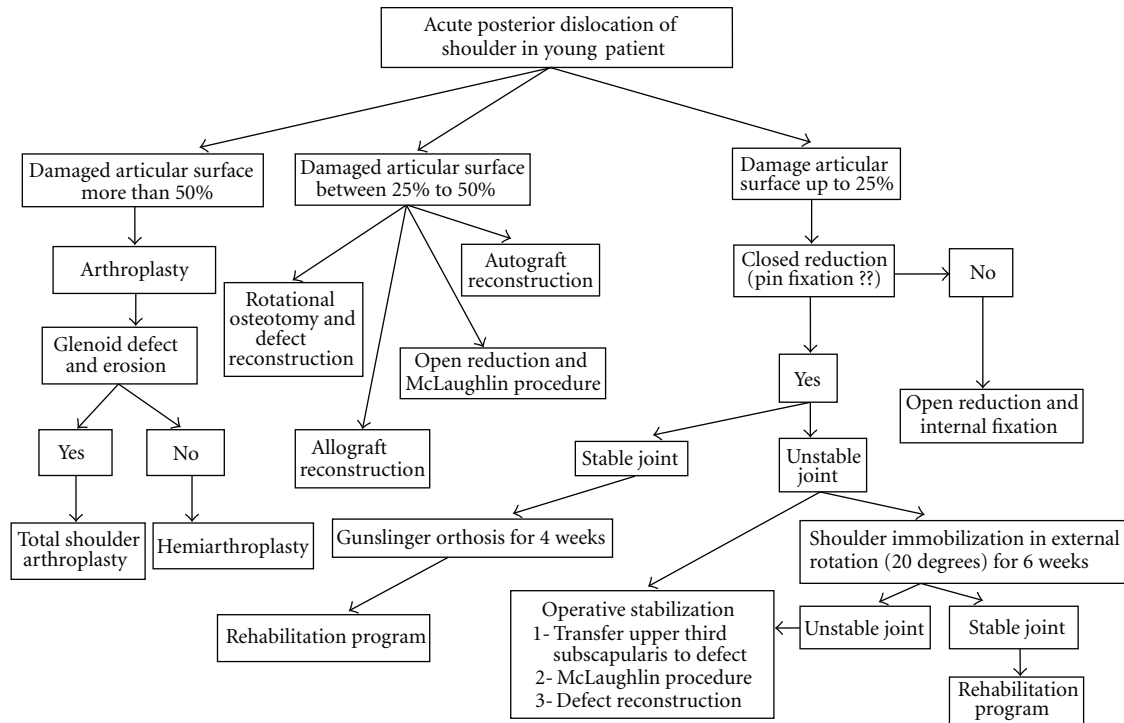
Acute posterior dislocation of shoulder in young patient

Damaged articular surface more than 50%

Arthroplasty

Glenoid defect and erosion

Yes

No

Total shoulder arthroplasty

Hemiarthroplasty

Damaged articular surface between 25% to 50%

Rotational osteotomy and defect reconstruction

Allograft reconstruction

Open reduction and McLaughlin procedure

Autograft reconstruction

Damage articular surface up to 25%

Closed reduction (pin fixation ??)

No

Open reduction and internal fixation

Yes

Stable joint

Unstable joint

Gunslinger orthosis for 4 weeks

Rehabilitation program

Shoulder immobilization in external rotation (20 degrees) for 6 weeks

Operative stabilization
1- Transfer upper third subscapularis to defect
2- McLaughlin procedure
3- Defect reconstruction

Unstable joint

Stable joint

Rehabilitation program